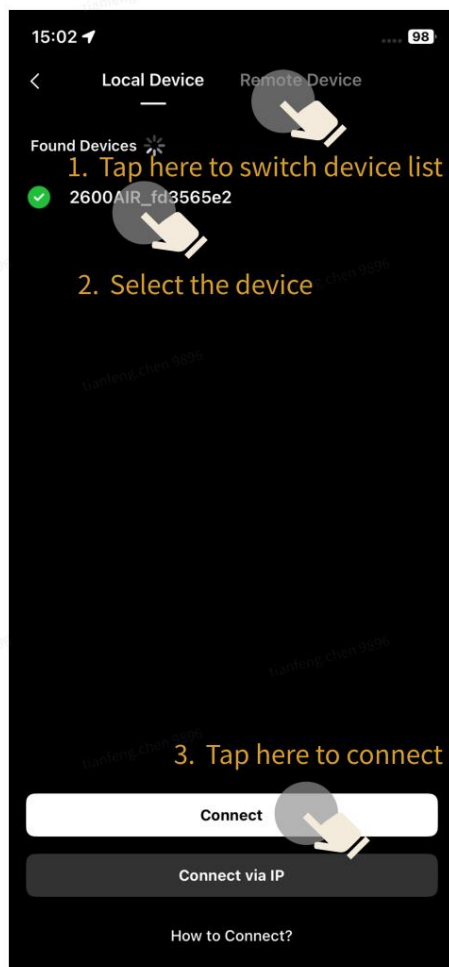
15:02

98

Local Device

Remote Device

Found Devices

1. Tap here to switch device list

2600AIR_fd3565e2

2. Select the device

tianfeng.chen 9896

tianfeng.chen 9896

tianfeng.chen 9896

tianfeng.chen 9896

3. Tap here to connect

Connect

Connect via IP

How to Connect?